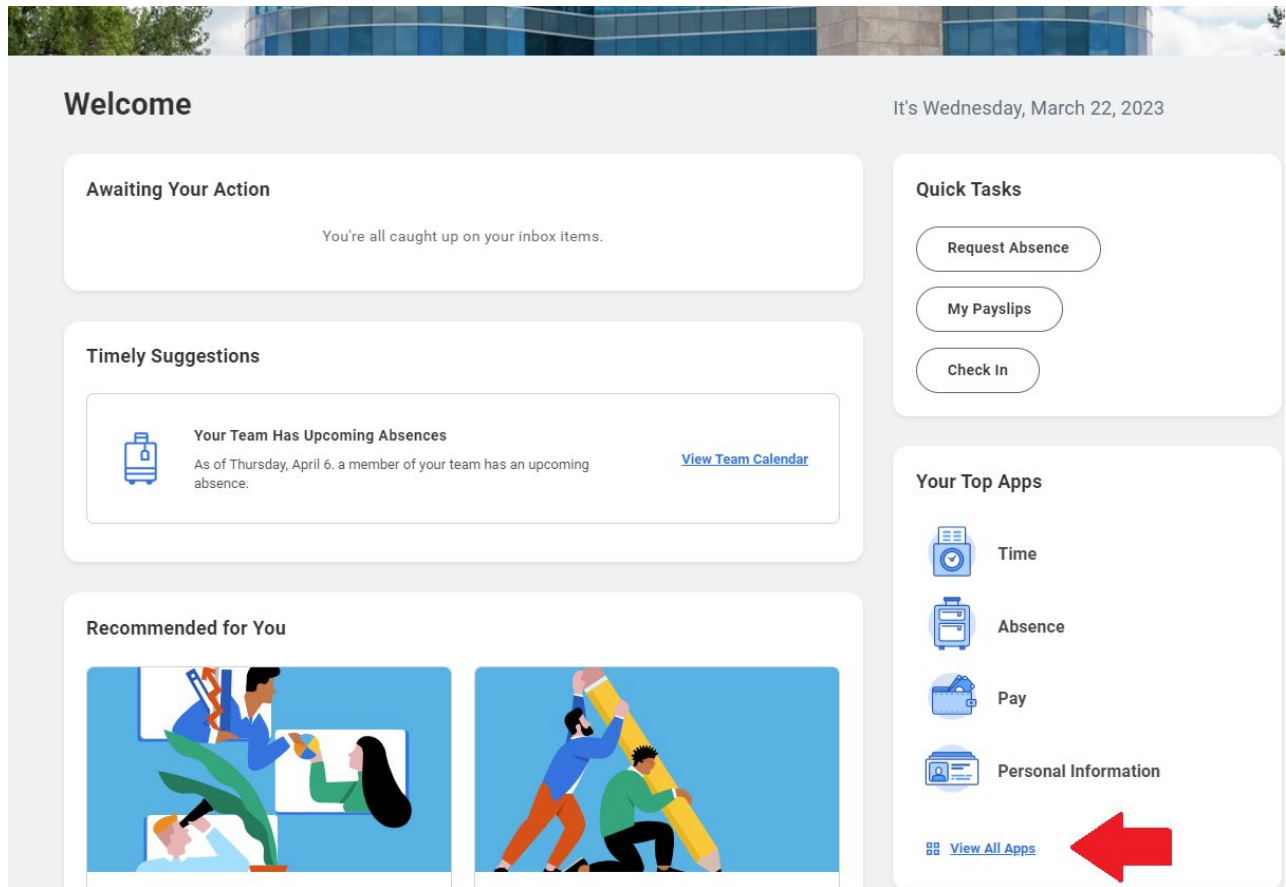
Welcome

It's Wednesday, March 22, 2023

Awaiting Your Action

You're all caught up on your inbox items.

Timely Suggestions

Your Team Has Upcoming Absences

As of Thursday, April 6. a member of your team has an upcoming absence.

View Team Calendar

Recommended for You

Quick Tasks

Request Absence

My Payslips

Check In

Your Top Apps

Time

Absence

Pay

Personal Information

View All Apps